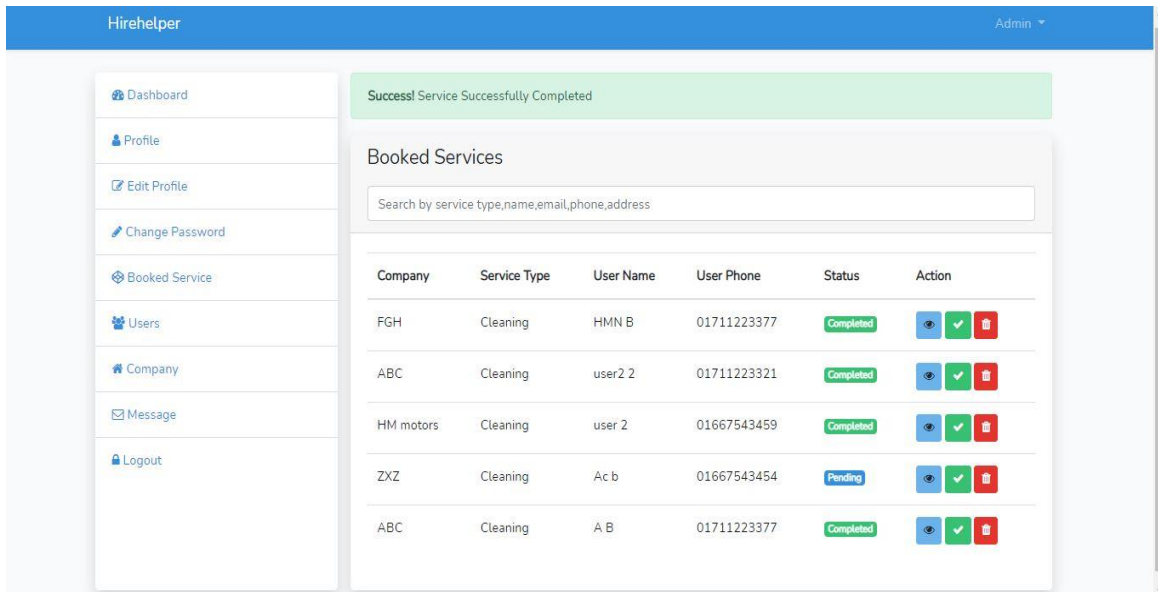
Hirehelper

Admin

Dashboard

Profile

Edit Profile

Change Password

Booked Service

Users

Company

Message

Logout

Success! Service Successfully Completed

Booked Services

Search by service type,name,email,phone,address

| Company | Service Type | User Name | User Phone | Status | Action |
|---|---|---|---|---|---|
| FGH | Cleaning | HMN B | 01711223377 | Completed | |
| ABC | Cleaning | user2 2 | 01711223321 | Completed | |
| HM motors | Cleaning | user 2 | 01667543459 | Completed | |
| ZXZ | Cleaning | Ac b | 01667543454 | Pending | |
| ABC | Cleaning | A B | 01711223377 | Completed | |